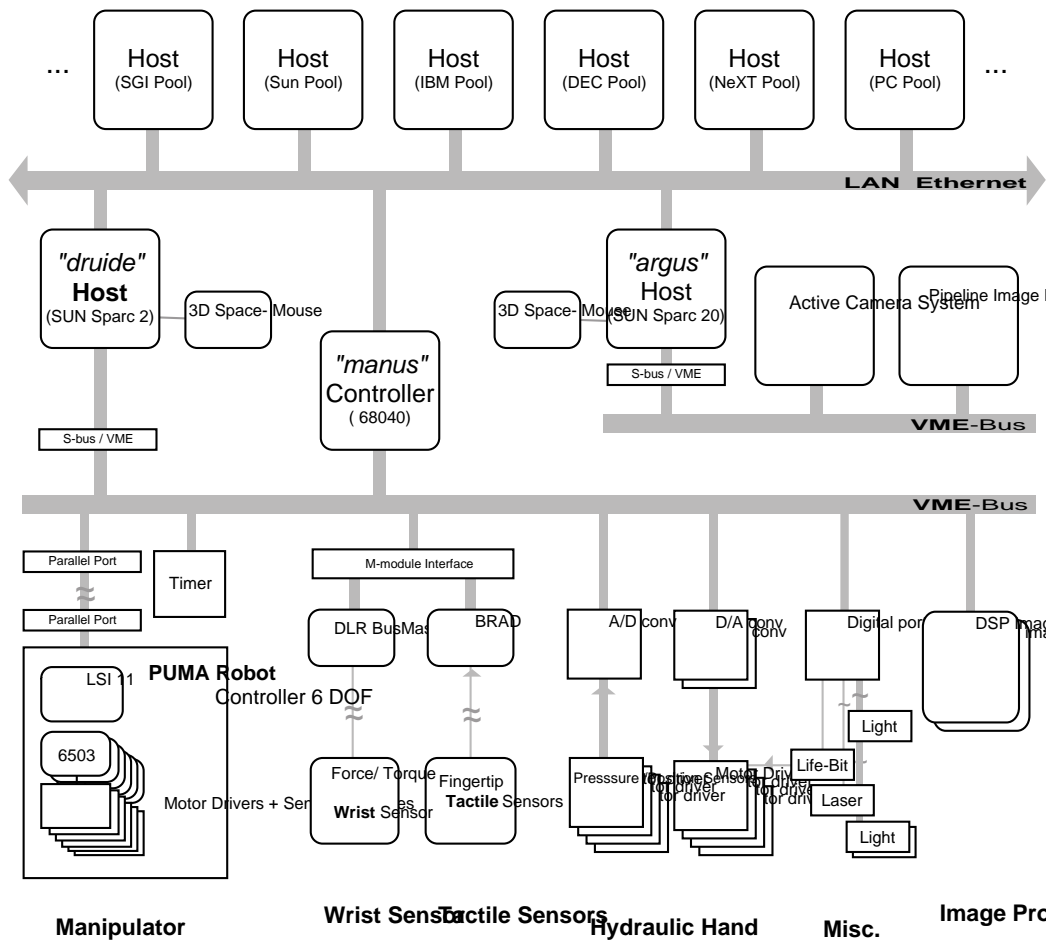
...
Host
(SGI Pool)
Host
(Sun Pool)
Host
(IBM Pool)
Host
(DEC Pool)
Host
(NeXT Pool)
Host
(PC Pool)
...

LAN Ethernet

"druide"
Host
(SUN Sparc 2)
3D Space- Mouse

"manus"
Controller
( 68040)

3D Space- Mouse
"argus"
Host
(SUN Sparc 20)
S-bus / VME

Active Camera System
Pipeline Image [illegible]

VME-Bus

S-bus / VME

VME-Bus

Parallel Port
Parallel Port
Timer

M-module Interface
DLR BusMas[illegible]
BRAD
A/D conv
D/A conv
Digital por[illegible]
DSP Imag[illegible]

PUMA Robot
LSI 11
Controller 6 DOF
6503
Motor Drivers + Sen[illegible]s

Force/ Torque
Wrist Sensor
Fingertip
Tactile Sensors
Presssure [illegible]
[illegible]
Light
Life-Bit
Laser
Light

Manipulator
Wrist Sens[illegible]
Tactile Sensors
Hydraulic Hand
Misc.
Image Pro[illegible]